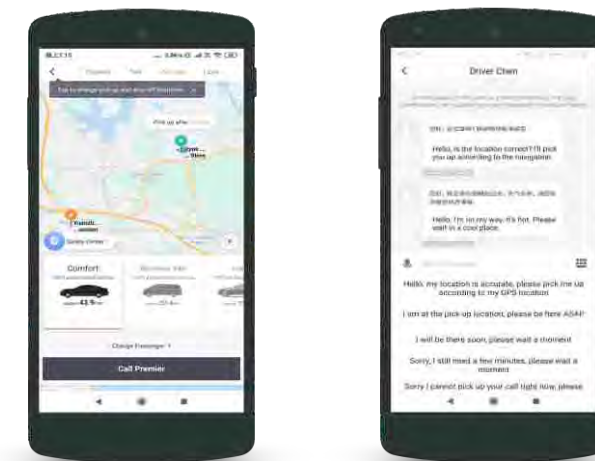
Pick up after

Comfort

Safety Center

43.9

Change Passenger

Call Premier

Driver Chen

Hello, is the location correct? I'll pick you up according to the navigation.

Hello, I'm on my way. It's hot. Please wait in a cool place.

Hello, my location is accurate, please pick me up according to my GPS location

I am at the pick-up location, please be here ASAP

I will be there soon, please wait a moment

Sorry, I still need a few minutes, please wait a moment

Sorry I cannot pick up your call right now, please